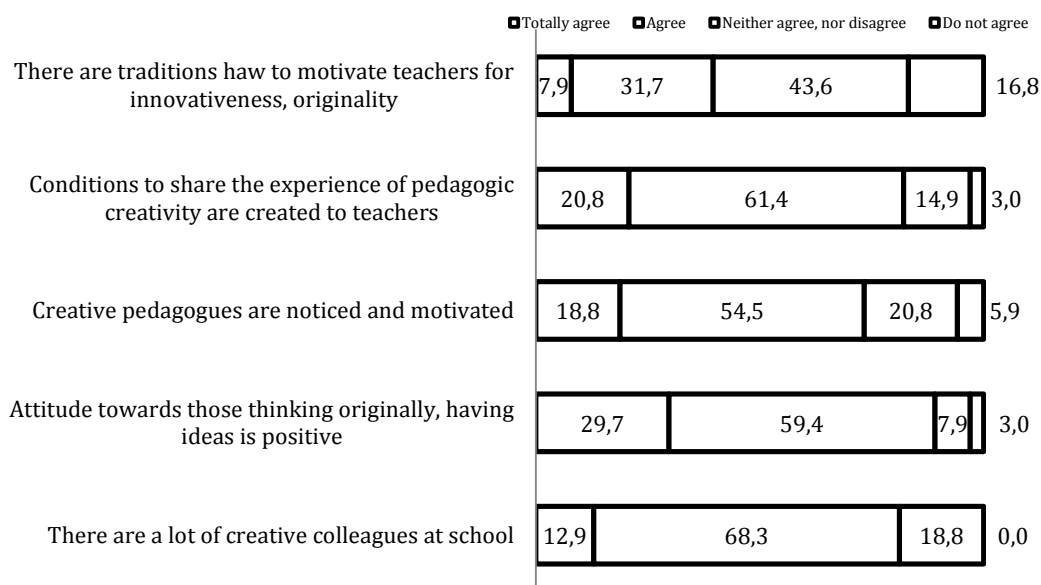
Totally agree Agree Neither agree, nor disagree Do not agree

There are traditions haw to motivate teachers for innovativeness, originality
7,9 31,7 43,6 16,8

Conditions to share the experience of pedagogic creativity are created to teachers
20,8 61,4 14,9 3,0

Creative pedagogues are noticed and motivated
18,8 54,5 20,8 5,9

Attitude towards those thinking originally, having ideas is positive
29,7 59,4 7,9 3,0

There are a lot of creative colleagues at school
12,9 68,3 18,8 0,0